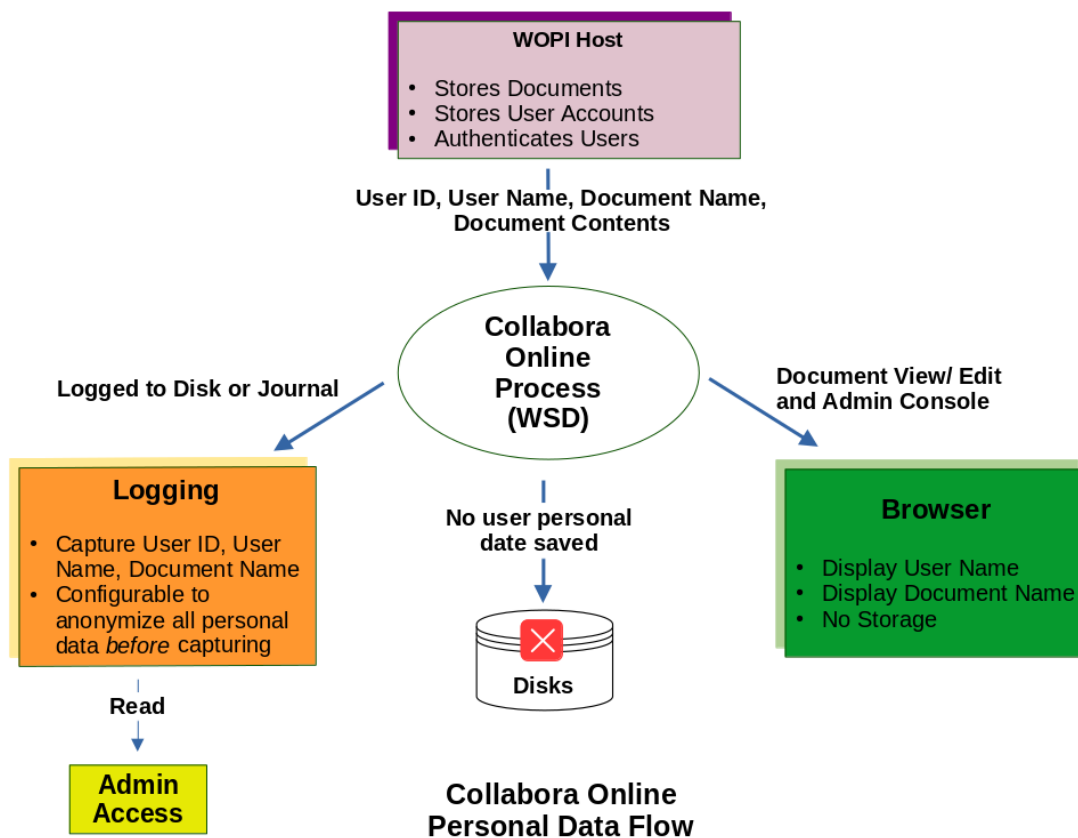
WOPI Host

- Stores Documents
- Stores User Accounts
- Authenticates Users

User ID, User Name, Document Name, Document Contents

Collabora Online Process (WSD)

Logged to Disk or Journal

Document View/ Edit and Admin Console

Logging

- Capture User ID, User Name, Document Name
- Configurable to anonymize all personal data *before* capturing

No user personal date saved

Disks

Browser

- Display User Name
- Display Document Name
- No Storage

Read

Admin Access

Collabora Online Personal Data Flow